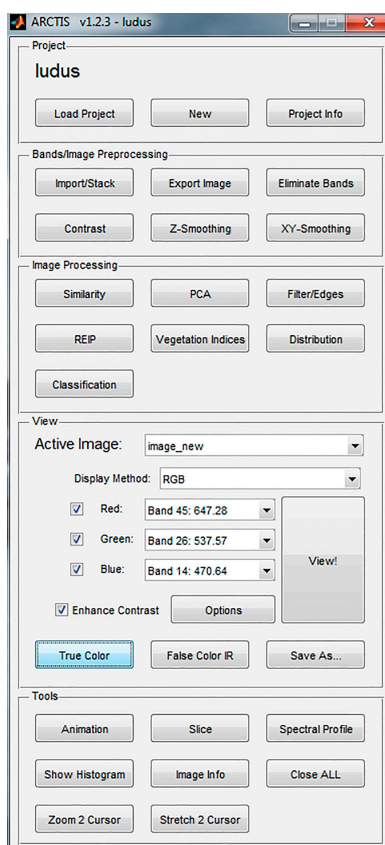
ARCTIS v1.2.3 - ludus

Project

ludus

Load Project
New
Project Info

Bands/Image Preprocessing

Import/Stack
Export Image
Eliminate Bands
Contrast
Z-Smoothing
XY-Smoothing

Image Processing

Similarity
PCA
Filter/Edges
REIP
Vegetation Indices
Distribution
Classification

View

Active Image: image_new

Display Method: RGB

Red: Band 45: 647.28
Green: Band 26: 537.57
Blue: Band 14: 470.64
View!

Enhance Contrast
Options

True Color
False Color IR
Save As...

Tools

Animation
Slice
Spectral Profile
Show Histogram
Image Info
Close ALL
Zoom 2 Cursor
Stretch 2 Cursor